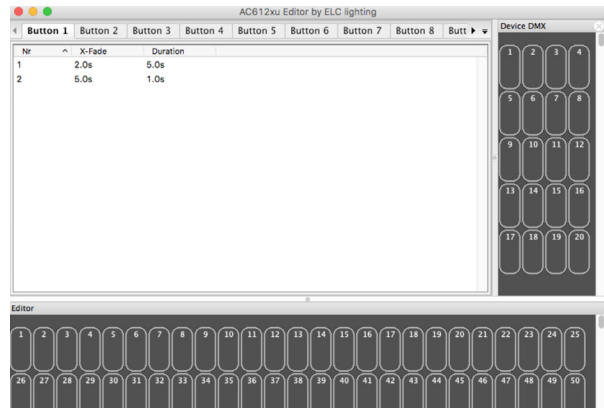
AC612xu Editor by ELC lighting

Button 1 | Button 2 | Button 3 | Button 4 | Button 5 | Button 6 | Button 7 | Button 8 | Butt

| Nr | X-Fade | Duration |
|---|---|---|
| 1 | 2.0s | 5.0s |
| 2 | 5.0s | 1.0s |

Device DMX

1 2 3 4
5 6 7 8
9 10 11 12
13 14 15 16
17 18 19 20

Editor

1 2 3 4 5 6 7 8 9 10 11 12 13 14 15 16 17 18 19 20 21 22 23 24 25
26 27 28 29 30 31 32 33 34 35 36 37 38 39 40 41 42 43 44 45 46 47 48 49 50